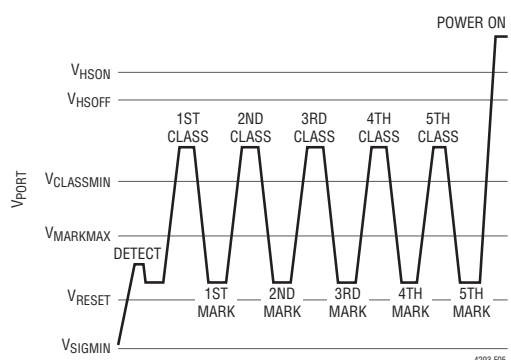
POWER ON

$V_{HSON}$

$V_{HSOFF}$

1ST CLASS

2ND CLASS

3RD CLASS

4TH CLASS

5TH CLASS

$V_{PORT}$

$V_{CLASSMIN}$

$V_{MARKMAX}$

DETECT

$V_{RESET}$

1ST MARK

2ND MARK

3RD MARK

4TH MARK

5TH MARK

$V_{SIGMIN}$

4293 F05